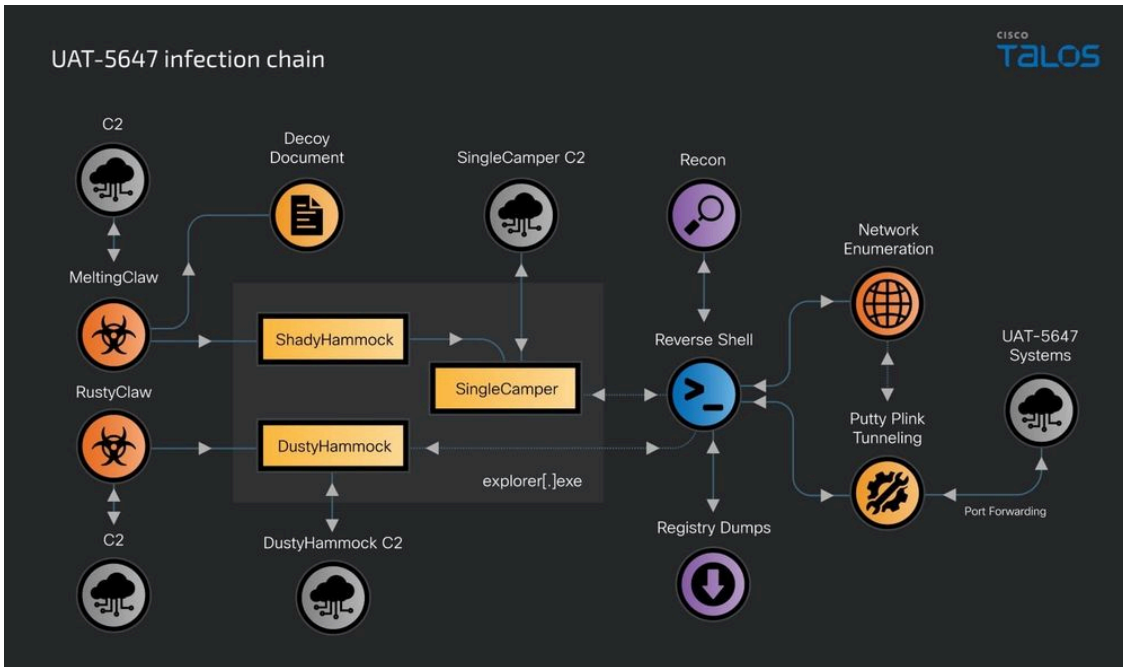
UAT-5647 infection chain

CISCO TALOS

C2

Decoy Document

SingleCamper C2

Recon

Network Enumeration

MeltingClaw

ShadyHammock

Reverse Shell

UAT-5647 Systems

SingleCamper

RustyClaw

DustyHammock

Putty Plink Tunneling

explorer[.]exe

Port Forwarding

C2

DustyHammock C2

Registry Dumps